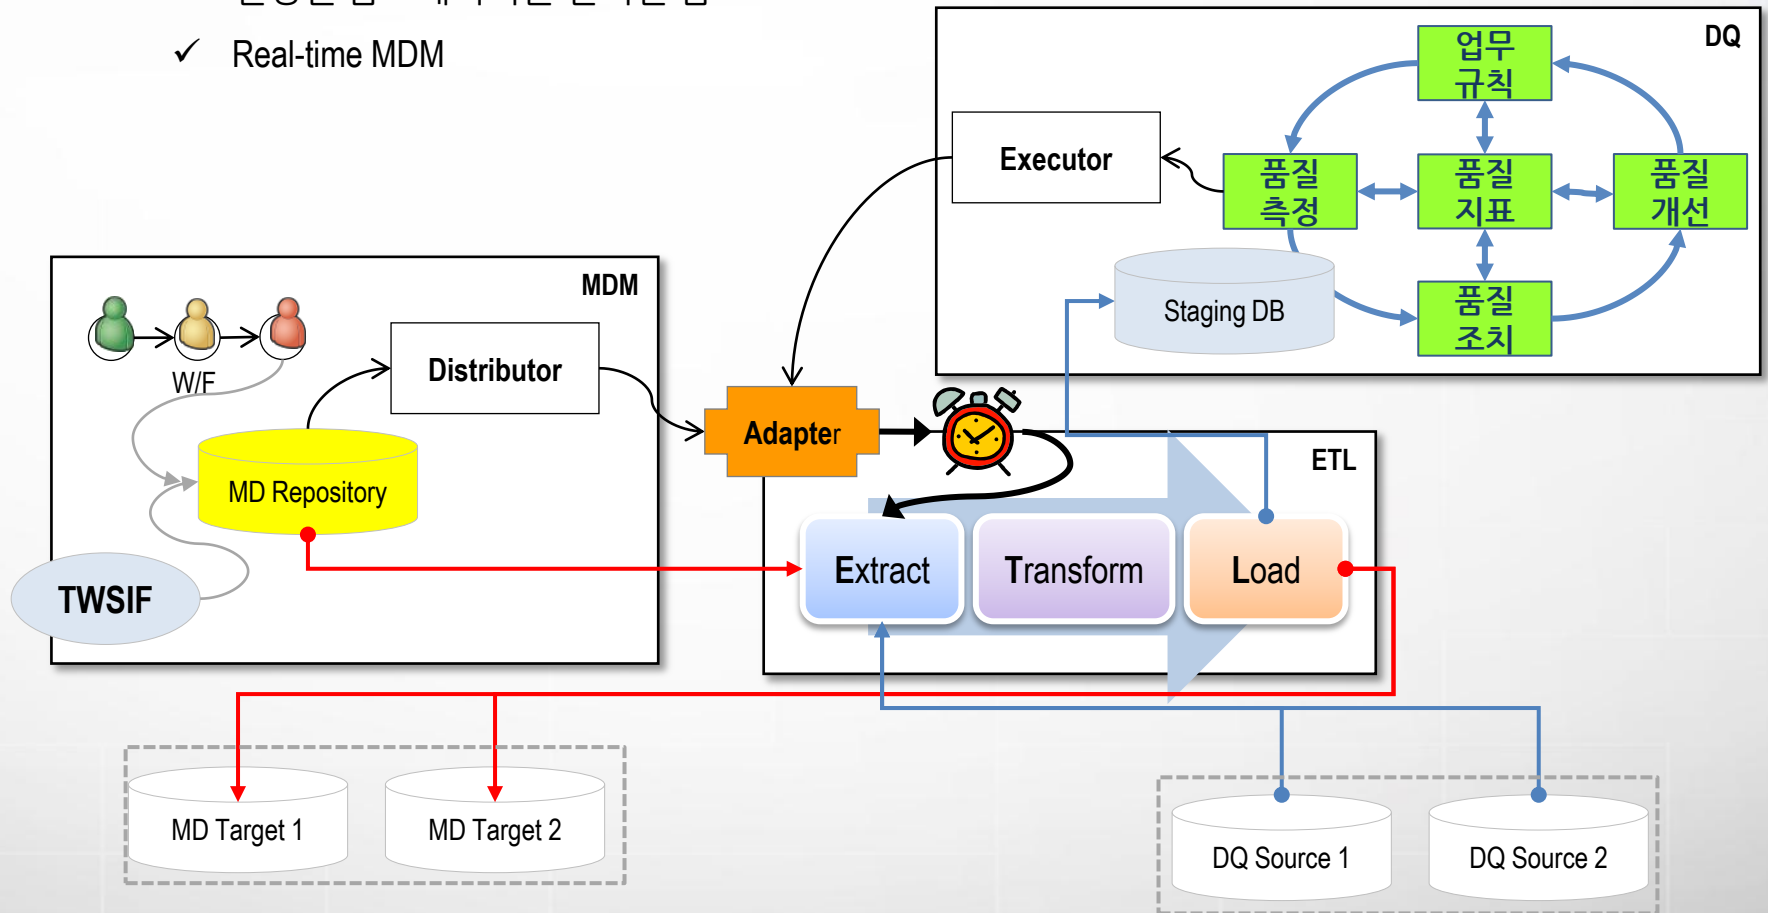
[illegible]

✓ Real-time MDM

DQ

업무 규칙

Executor

품질 측정

품질 지표

품질 개선

Staging DB

품질 조치

MDM

W/F

Distributor

MD Repository

TWSIF

Adapter

ETL

Extract

Transform

Load

MD Target 1

MD Target 2

DQ Source 1

DQ Source 2